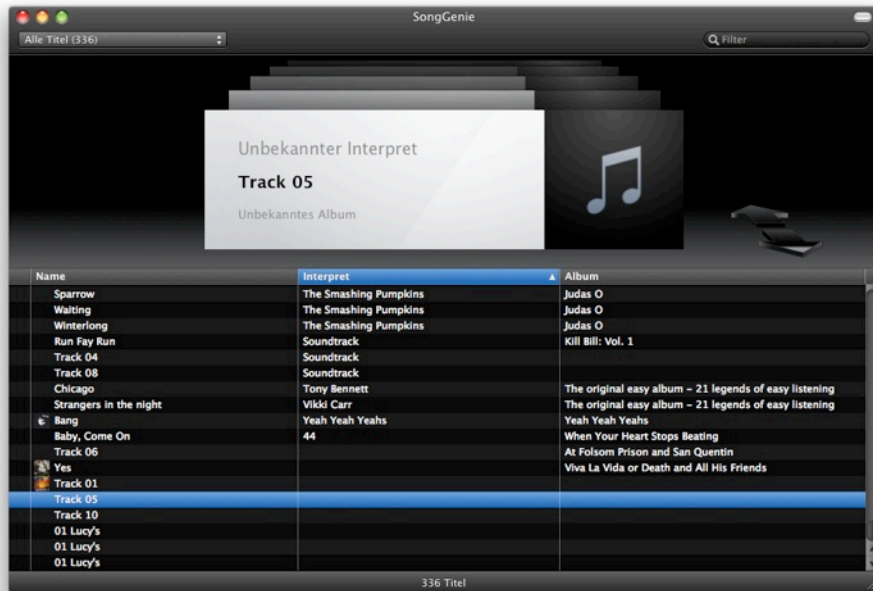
SongGenie

Alle Titel (336)

Filter

Unbekannter Interpret

Track 05

Unbekanntes Album

| Name | Interpret | Album |
|---|---|---|
| Sparrow | The Smashing Pumpkins | Judas O |
| Waiting | The Smashing Pumpkins | Judas O |
| Winterlong | The Smashing Pumpkins | Judas O |
| Run Fay Run | Soundtrack | Kill Bill: Vol. 1 |
| Track 04 | Soundtrack | |
| Track 08 | Soundtrack | |
| Chicago | Tony Bennett | The original easy album – 21 legends of easy listening |
| Strangers in the night | Vikki Carr | The original easy album – 21 legends of easy listening |
| Bang | Yeah Yeah Yeahs | Yeah Yeah Yeahs |
| Baby, Come On | 44 | When Your Heart Stops Beating |
| Track 06 | | At Folsom Prison and San Quentin |
| Yes | | Viva La Vida or Death and All His Friends |
| Track 01 | | |
| Track 05 | | |
| Track 10 | | |
| 01 Lucy's | | |
| 01 Lucy's | | |
| 01 Lucy's | | |

336 Titel